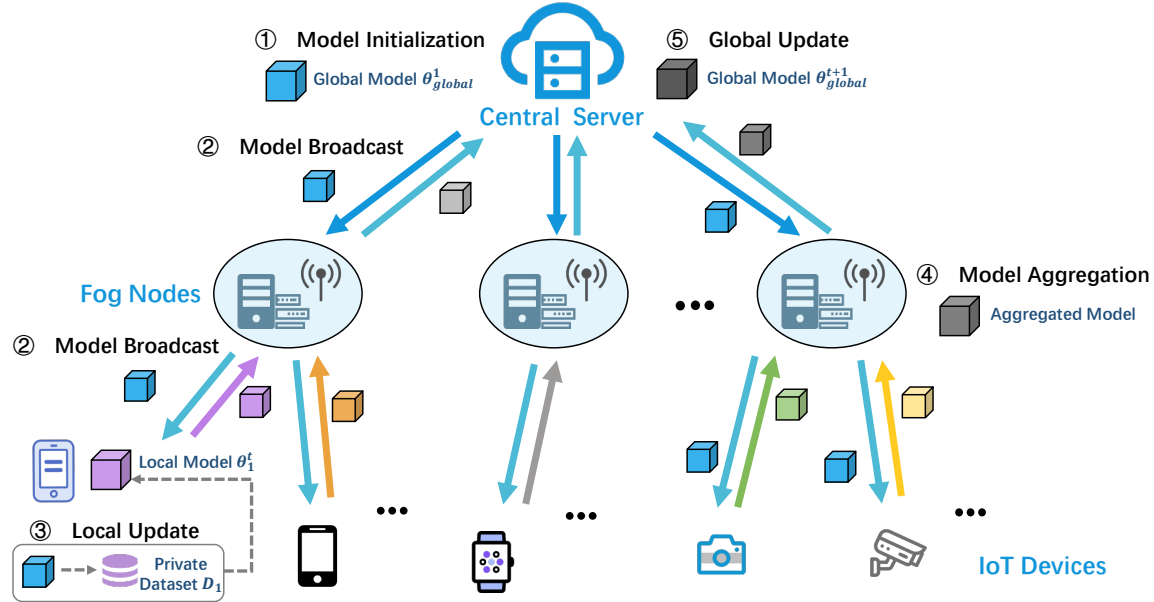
① Model Initialization

Global Model $\theta^1_{global}$

Central Server

⑤ Global Update

Global Model $\theta^{t+1}_{global}$

② Model Broadcast

Fog Nodes

•••

④ Model Aggregation

Aggregated Model

② Model Broadcast

Local Model $\theta^t_1$

③ Local Update

Private Dataset $D_1$

•••

•••

•••

IoT Devices